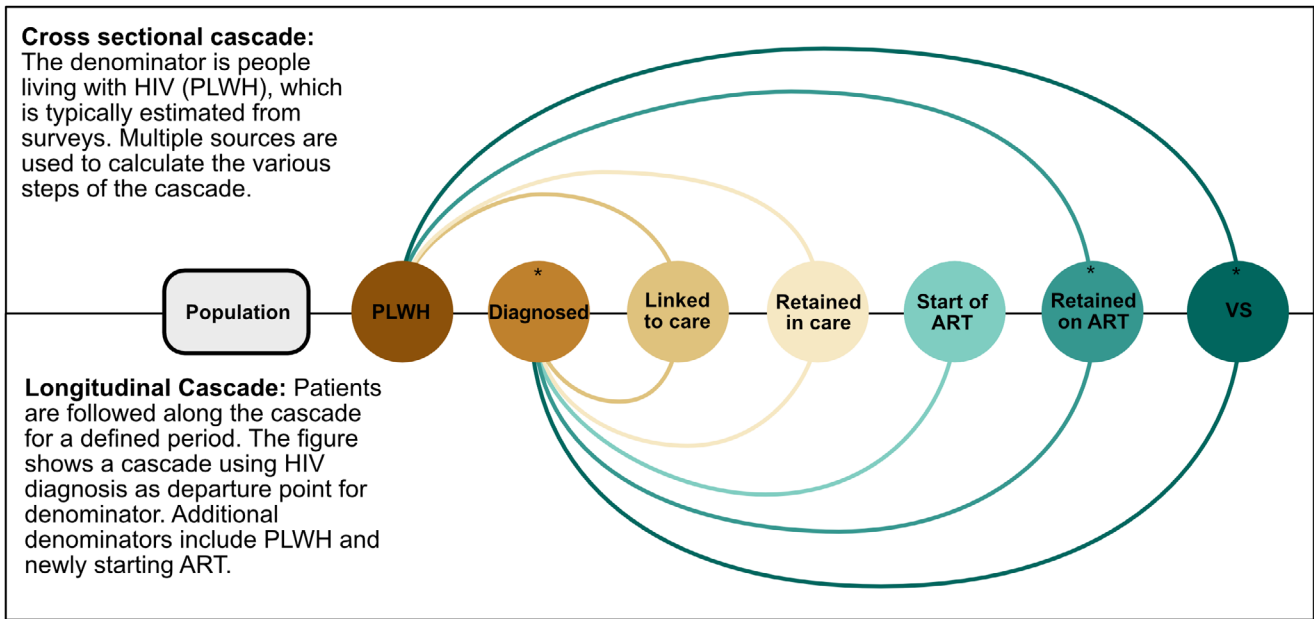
**Cross sectional cascade:** The denominator is people living with HIV (PLWH), which is typically estimated from surveys. Multiple sources are used to calculate the various steps of the cascade.

Population

PLWH

\*
Diagnosed

Linked to care

Retained in care

Start of ART

\*
Retained on ART

\*
VS

**Longitudinal Cascade:** Patients are followed along the cascade for a defined period. The figure shows a cascade using HIV diagnosis as departure point for denominator. Additional denominators include PLWH and newly starting ART.